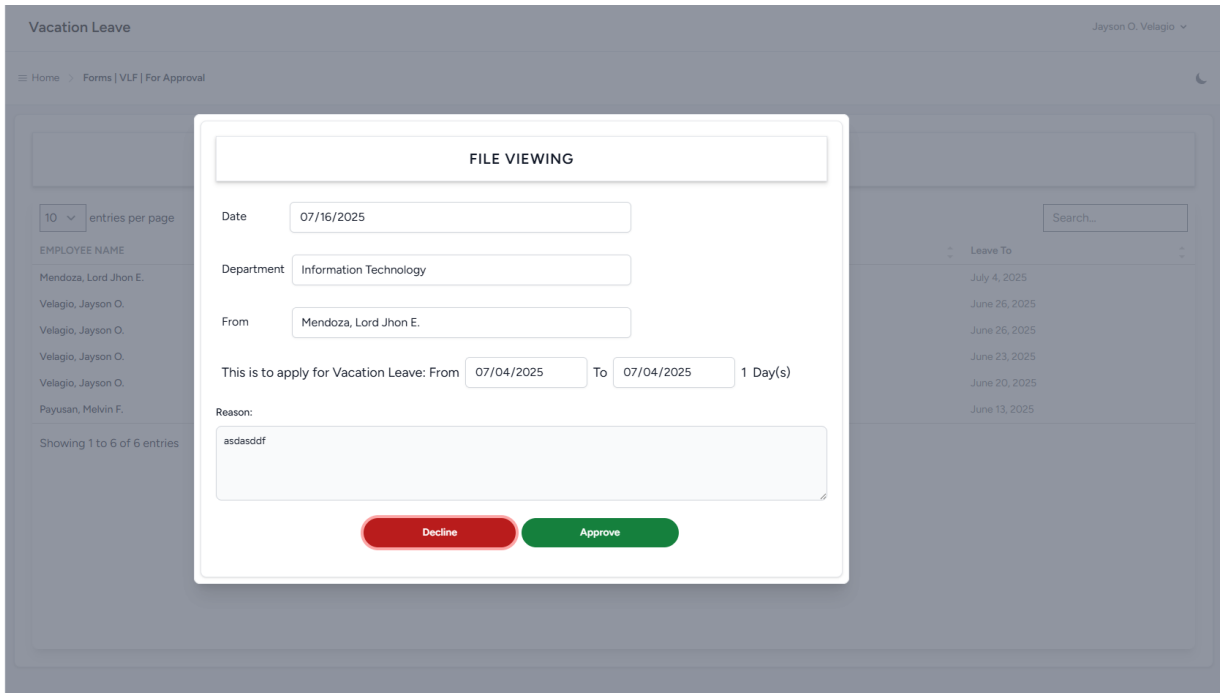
Vacation Leave

Jayson O. Velagio

Home > Forms | VLF | For Approval

10 entries per page

Search...

| EMPLOYEE NAME | Leave To |
|---|---|
| Mendoza, Lord Jhon E. | July 4, 2025 |
| Velagio, Jayson O. | June 26, 2025 |
| Velagio, Jayson O. | June 26, 2025 |
| Velagio, Jayson O. | June 23, 2025 |
| Velagio, Jayson O. | June 20, 2025 |
| Payusan, Melvin F. | June 13, 2025 |

Showing 1 to 6 of 6 entries

FILE VIEWING

Date 07/16/2025

Department Information Technology

From Mendoza, Lord Jhon E.

This is to apply for Vacation Leave: From 07/04/2025 To 07/04/2025 1 Day(s)

Reason:

asdasddf

Decline

Approve